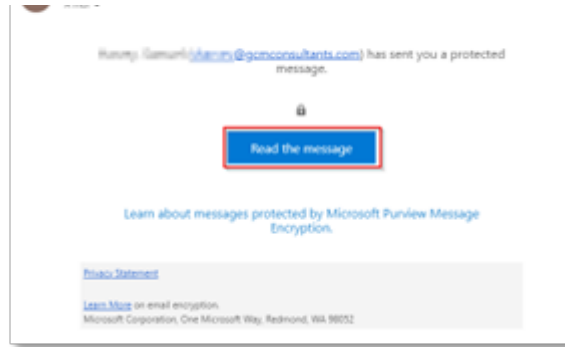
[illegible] ([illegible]@gcmconsultants.com) has sent you a protected message.

Read the message

Learn about messages protected by Microsoft Purview Message Encryption.

Privacy Statement

Learn More on email encryption.
Microsoft Corporation, One Microsoft Way, Redmond, WA 98052